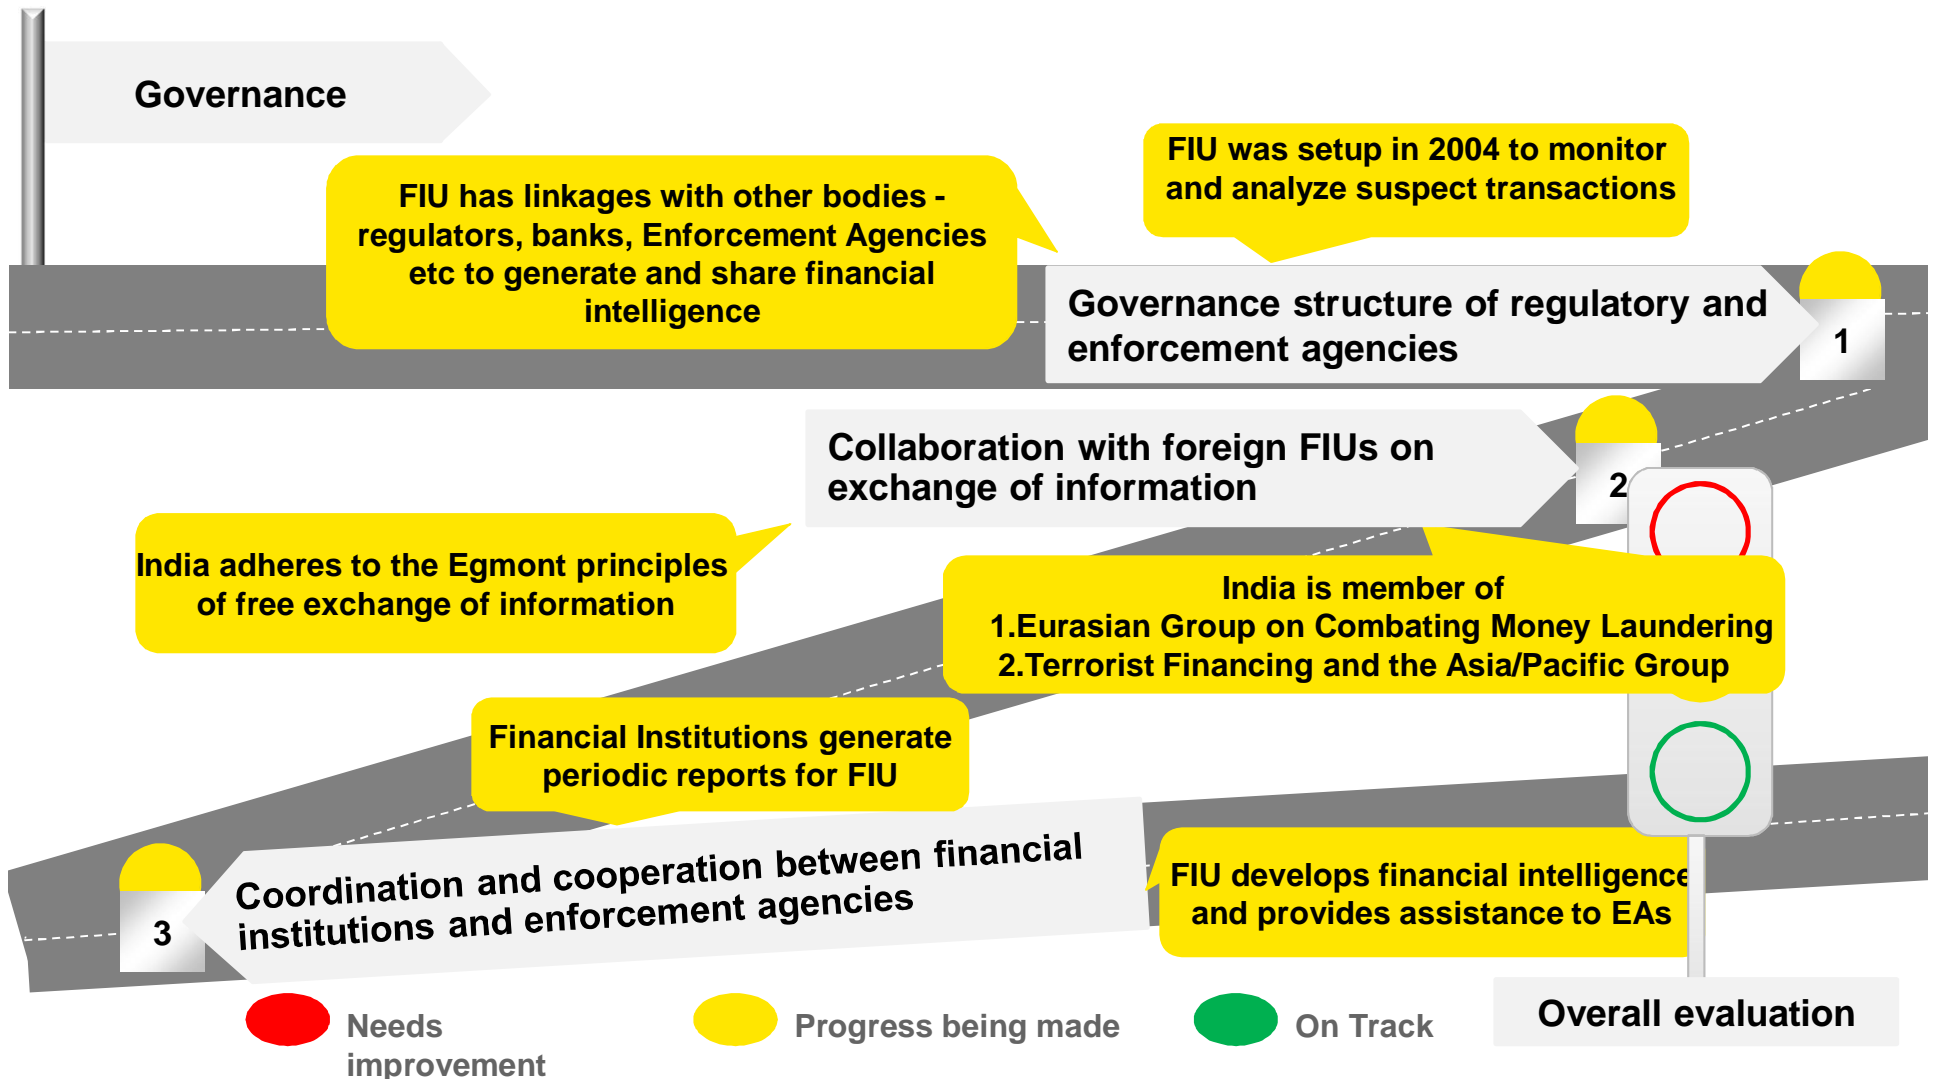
Governance

FIU has linkages with other bodies - regulators, banks, Enforcement Agencies etc to generate and share financial intelligence

FIU was setup in 2004 to monitor and analyze suspect transactions

Governance structure of regulatory and enforcement agencies

1

Collaboration with foreign FIUs on exchange of information

2

India adheres to the Egmont principles of free exchange of information

India is member of
1.Eurasian Group on Combating Money Laundering
2.Terrorist Financing and the Asia/Pacific Group

Financial Institutions generate periodic reports for FIU

Coordination and cooperation between financial institutions and enforcement agencies

3

FIU develops financial intelligence and provides assistance to EAs

Needs improvement

Progress being made

On Track

Overall evaluation